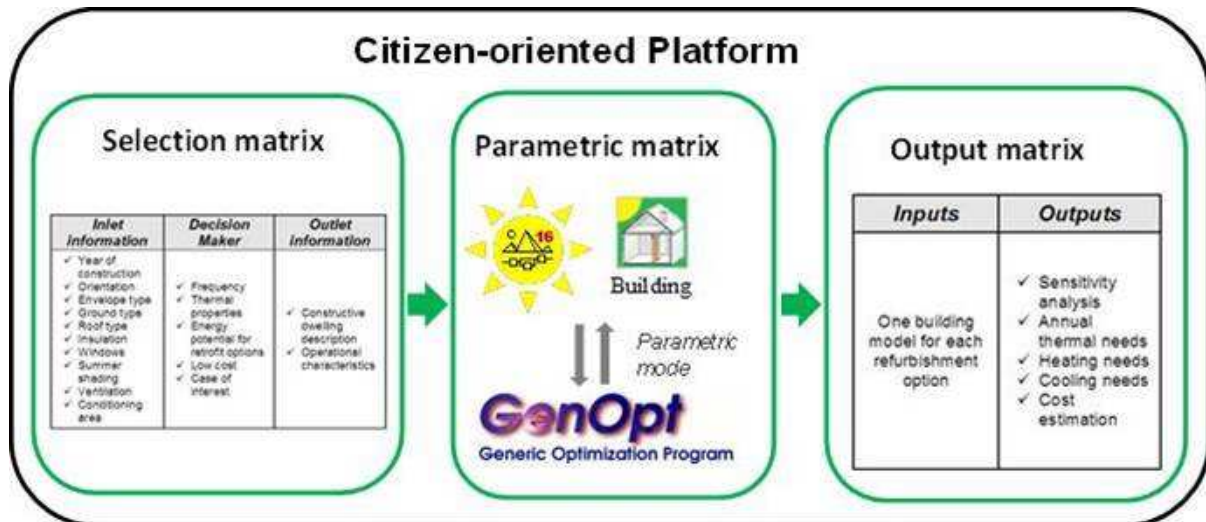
Citizen-oriented Platform

Selection matrix

| Inlet information | Decision Maker | Outlet information |
|---|---|---|
| ✓ Year of construction ✓ Orientation ✓ Envelope type ✓ Ground type ✓ Roof type ✓ Insulation ✓ Windows ✓ Summer shading ✓ Ventilation ✓ Conditioning area | ✓ Frequency ✓ Thermal properties ✓ Energy potential for retrofit options ✓ Low cost ✓ Case of interest | ✓ Constructive dwelling description ✓ Operational characteristics |

Parametric matrix

16

Building

Parametric mode

GenOpt

Generic Optimization Program

Output matrix

| Inputs | Outputs |
|---|---|
| One building model for each refurbishment option | ✓ Sensitivity analysis ✓ Annual thermal needs ✓ Heating needs ✓ Cooling needs ✓ Cost estimation |